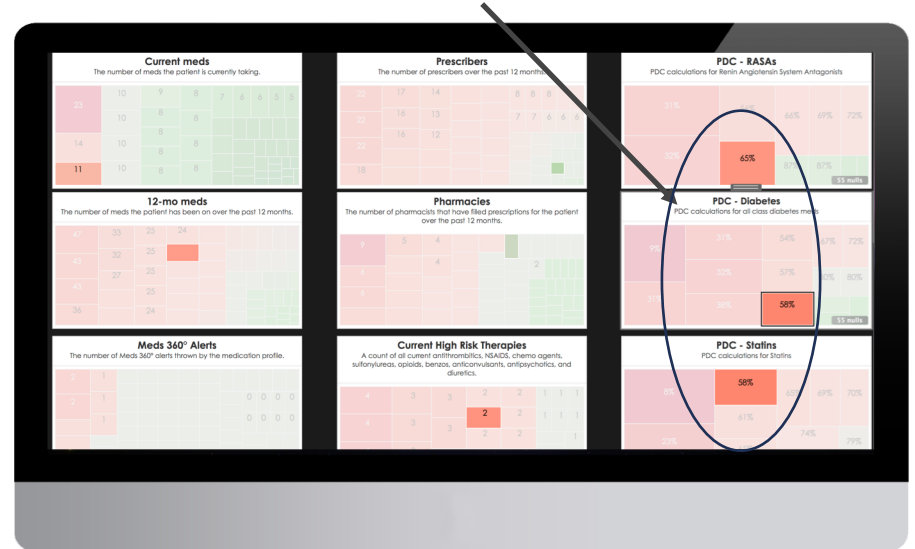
Current meds
The number of meds the patient is currently taking.

23 10 9 8 7 6 5 5
14 10 8 8
11 10 8 8

Prescribers
The number of prescribers over the past 12 months.

22 17 14 8 8
22 16 13 8 8
22 16 12
18 13

PDC - RASAs
PDC calculations for Renin Angiotensin System Antagonists

31% 66% 69% 72%
32% 65% 85% 87%
55 nulls

12-mo meds
The number of meds the patient has been on over the past 12 months.

41 33 25 24
43 32 25
43 27
36 24

Pharmacies
The number of pharmacists that have filled prescriptions for the patient over the past 12 months.

9 5 4
2

PDC - Diabetes
PDC calculations for all class diabetes meds

9% 31% 64% 67% 72%
32% 57% 80%
31% 58% 58%
55 nulls

Meds 360° Alerts
The number of Meds 360° alerts thrown by the medication profile.

1 1
2 1 0 0 0 0
1 0 0 0 0

Current High Risk Therapies
A count of all current antithrombitics, NSAIDS, chemo agents, sulfonylureas, opioids, benzos, anticonvulsants, antipsychotics, and diuretics.

4 3 3 2 1 1 1
4 3 2 2 1 1 1
2 2

PDC - Statins
PDC calculations for Statins

8% 58% 65% 69% 70%
61%
74% 79%